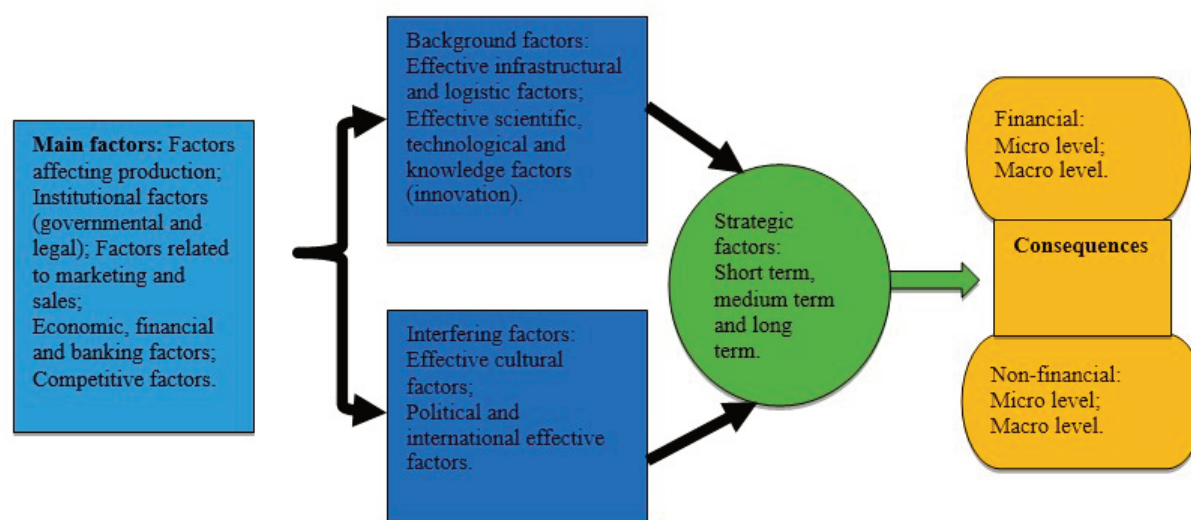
**Main factors:** Factors affecting production; Institutional factors (governmental and legal); Factors related to marketing and sales; Economic, financial and banking factors; Competitive factors.

Background factors: Effective infrastructural and logistic factors; Effective scientific, technological and knowledge factors (innovation).

Interfering factors: Effective cultural factors; Political and international effective factors.

Strategic factors: Short term, medium term and long term.

Financial: Micro level; Macro level.

**Consequences**

Non-financial: Micro level; Macro level.